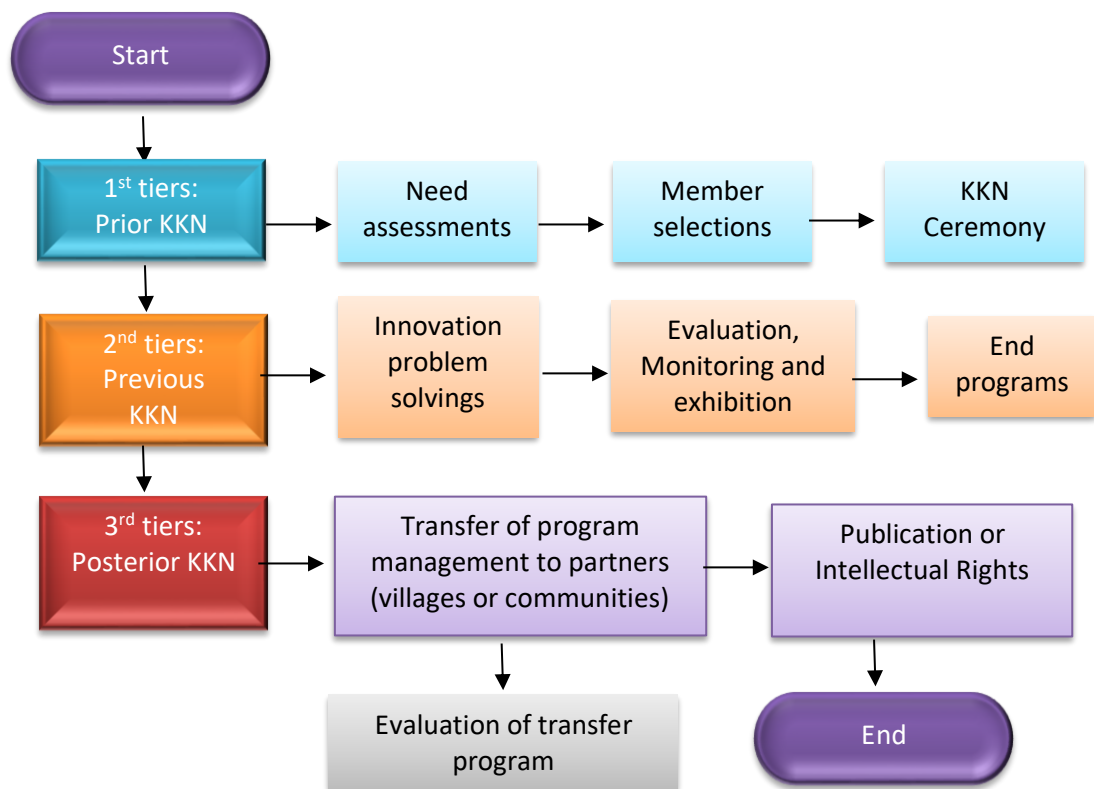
Start

1$^{st}$ tiers: Prior KKN

Need assessments

Member selections

KKN Ceremony

2$^{nd}$ tiers: Previous KKN

Innovation problem solvings

Evaluation, Monitoring and exhibition

End programs

3$^{rd}$ tiers: Posterior KKN

Transfer of program management to partners (villages or communities)

Publication or Intellectual Rights

Evaluation of transfer program

End